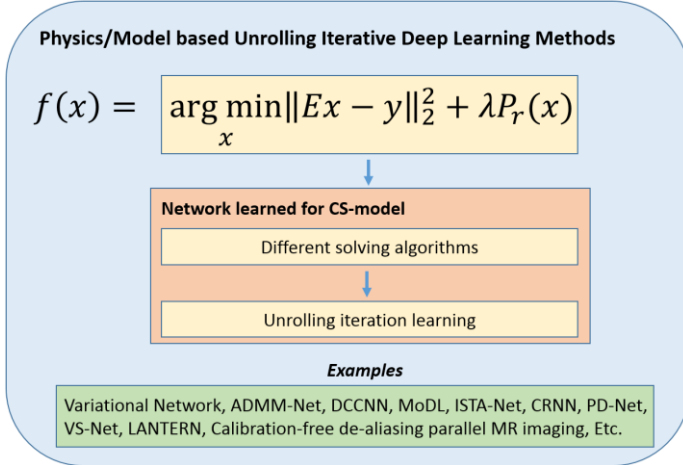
Physics/Model based Unrolling Iterative Deep Learning Methods

$f(x) = \arg\min_{x} \|Ex - y\|_2^2 + \lambda P_r(x)$

Network learned for CS-model

Different solving algorithms

Unrolling iteration learning

Examples

Variational Network, ADMM-Net, DCCNN, MoDL, ISTA-Net, CRNN, PD-Net, VS-Net, LANTERN, Calibration-free de-aliasing parallel MR imaging, Etc.